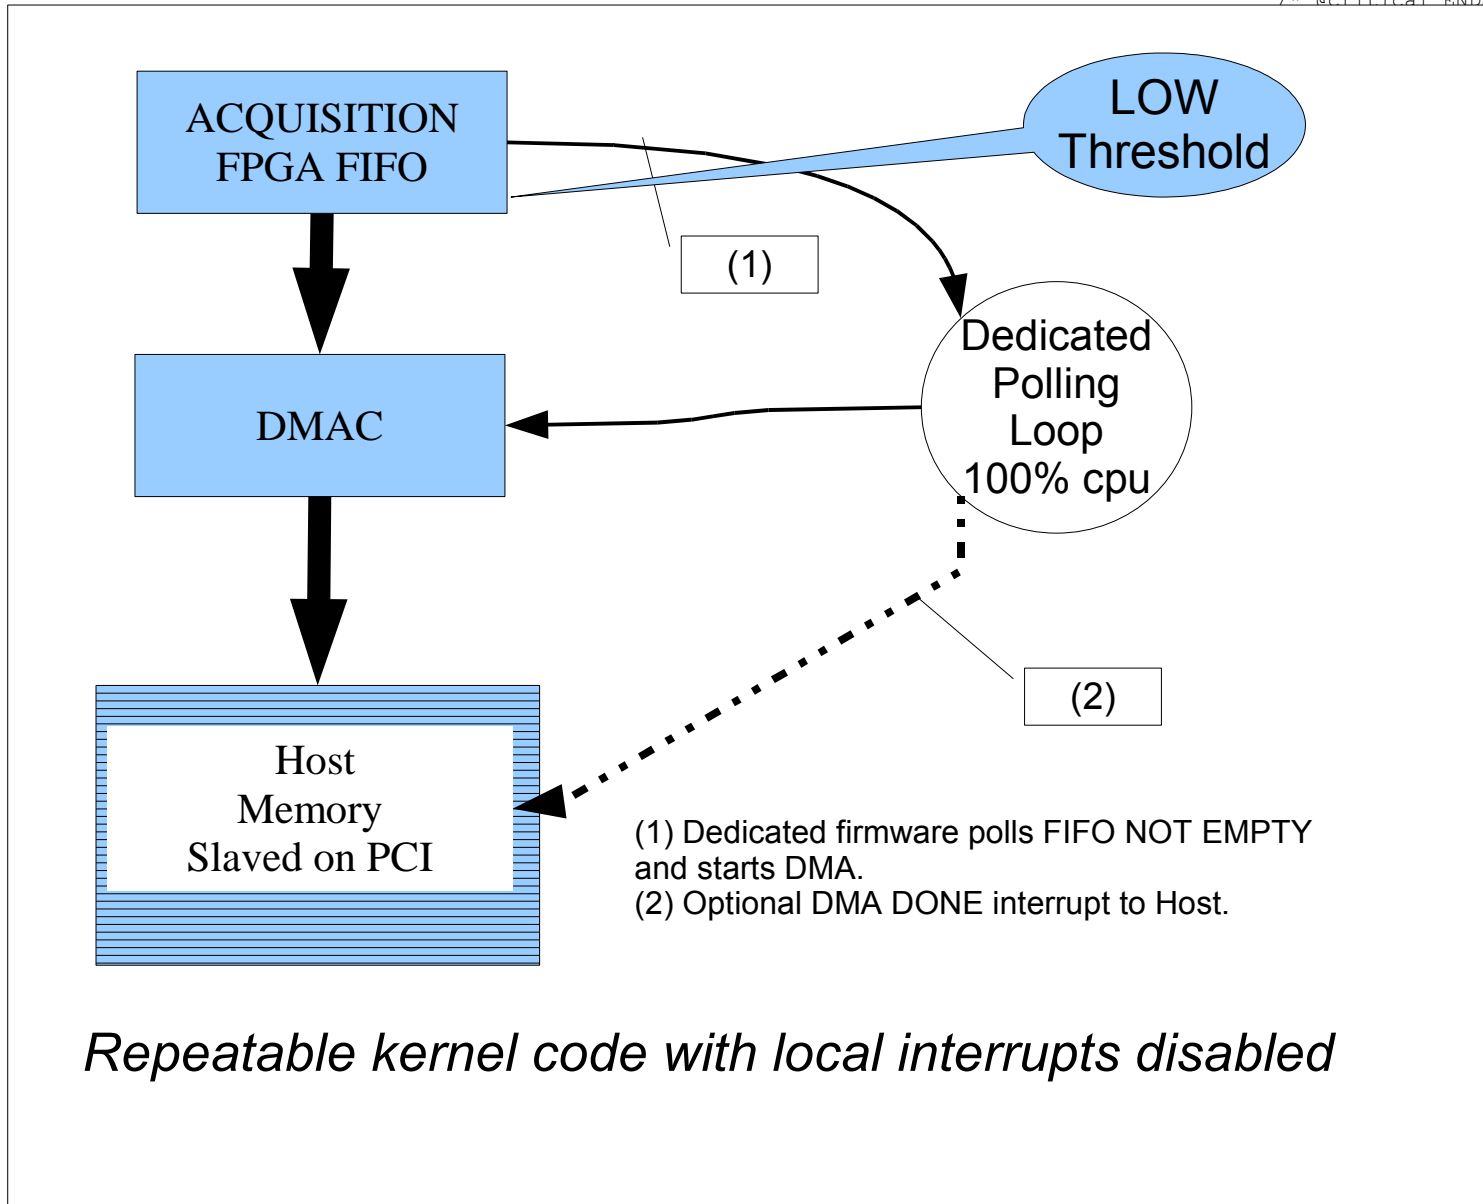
ACQUISITION FPGA FIFO

LOW Threshold

(1)

DMAC

Dedicated Polling Loop 100% cpu

(2)

Host Memory Slaved on PCI

(1) Dedicated firmware polls FIFO NOT EMPTY and starts DMA.
(2) Optional DMA DONE interrupt to Host.

Repeatable kernel code with local interrupts disabled